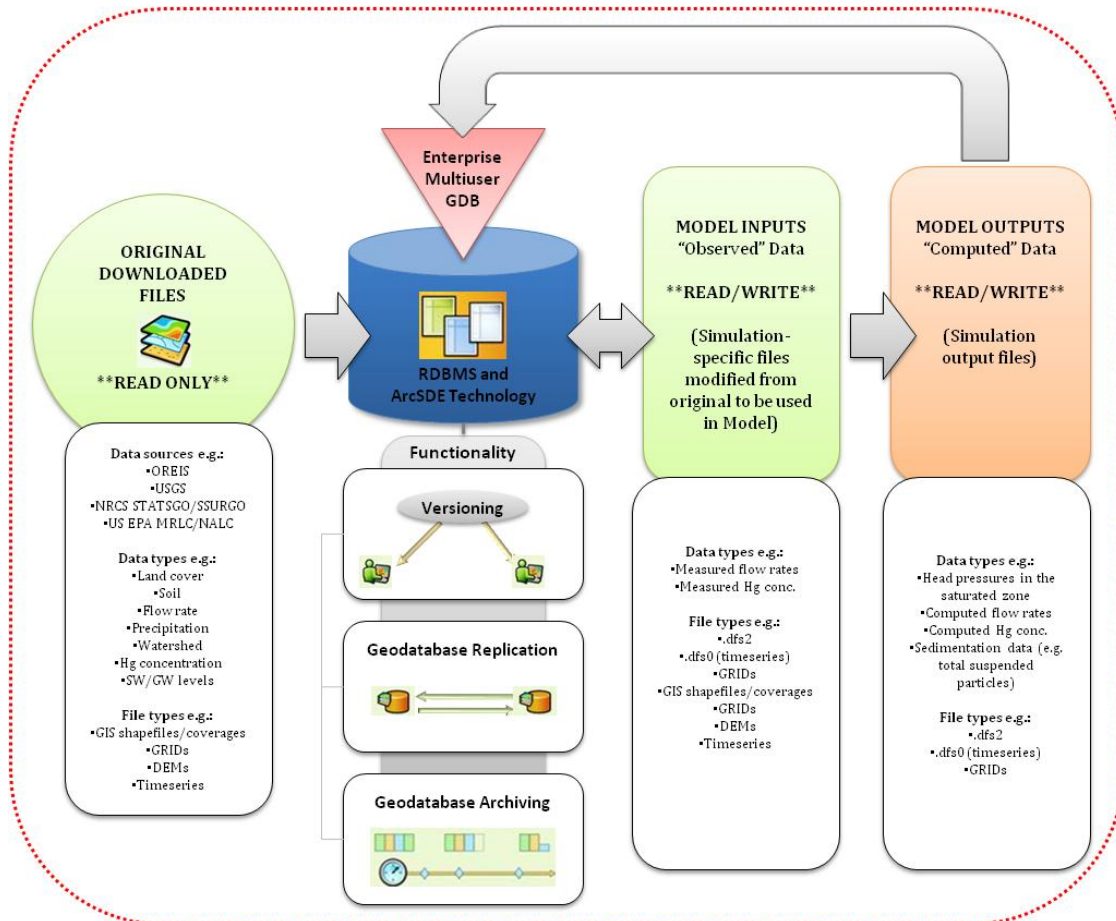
Enterprise Multiuser GDB

ORIGINAL DOWNLOADED FILES

**READ ONLY**

RDBMS and ArcSDE Technology

MODEL INPUTS "Observed" Data

**READ/WRITE**

(Simulation-specific files modified from original to be used in Model)

MODEL OUTPUTS "Computed" Data

**READ/WRITE**

(Simulation output files)

Data sources e.g.:
▪OREIS
▪USGS
▪NRCS STATSGO/SSURGO
▪US EPA MRLC/NALC

Data types e.g.:
▪Land cover
▪Soil
▪Flow rate
▪Precipitation
▪Watershed
▪Hg concentration
▪SW/GW levels

File types e.g.:
▪GIS shapefiles/coverages
▪GRIDs
▪DEMs
▪Timeseries

Functionality

Versioning

Geodatabase Replication

Geodatabase Archiving

Data types e.g.:
▪Measured flow rates
▪Measured Hg conc.

File types e.g.:
▪.dfs2
▪.dfs0 (timeseries)
▪GRIDs
▪GIS shapefiles/coverages
▪GRIDs
▪DEMs
▪Timeseries

Data types e.g.:
▪Head pressures in the saturated zone
▪Computed flow rates
▪Computed Hg conc.
▪Sedimentation data (e.g. total suspended particles)

File types e.g.:
▪.dfs2
▪.dfs0 (timeseries)
▪GRIDs